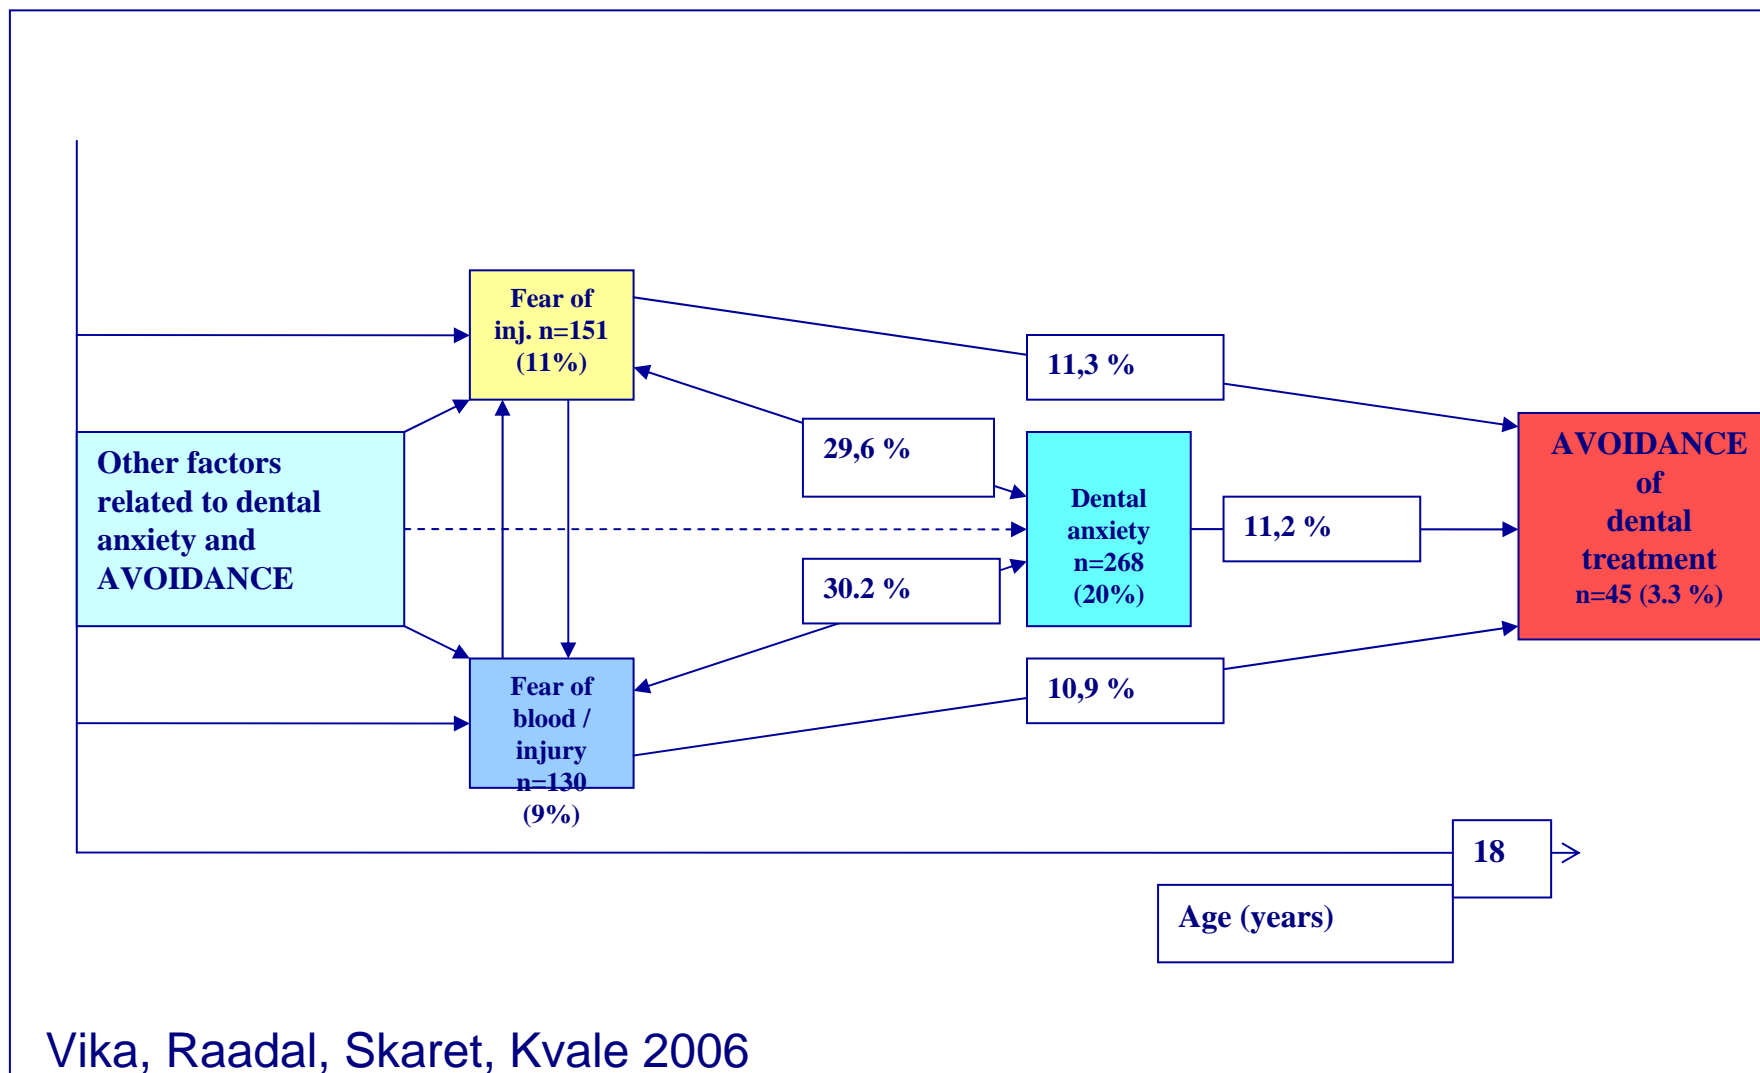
Fear of inj. n=151 (11%)

11,3 %

Other factors related to dental anxiety and AVOIDANCE

29,6 %

Dental anxiety n=268 (20%)

11,2 %

AVOIDANCE of dental treatment n=45 (3.3 %)

30.2 %

Fear of blood / injury n=130 (9%)

10,9 %

18

Age (years)

Vika, Raadal, Skaret, Kvale 2006